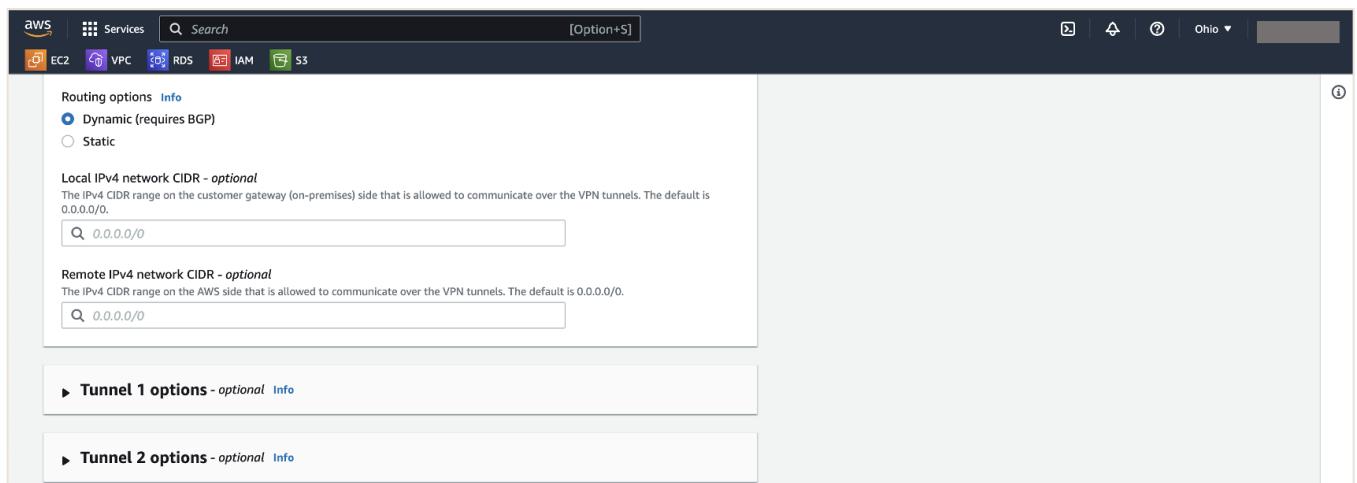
aws Services Search [Option+S] Ohio ▼

EC2 VPC RDS IAM S3

Routing options Info

Dynamic (requires BGP)

Static

Local IPv4 network CIDR - optional

The IPv4 CIDR range on the customer gateway (on-premises) side that is allowed to communicate over the VPN tunnels. The default is 0.0.0.0/0.

0.0.0.0/0

Remote IPv4 network CIDR - optional

The IPv4 CIDR range on the AWS side that is allowed to communicate over the VPN tunnels. The default is 0.0.0.0/0.

0.0.0.0/0

Tunnel 1 options - optional Info

Tunnel 2 options - optional Info